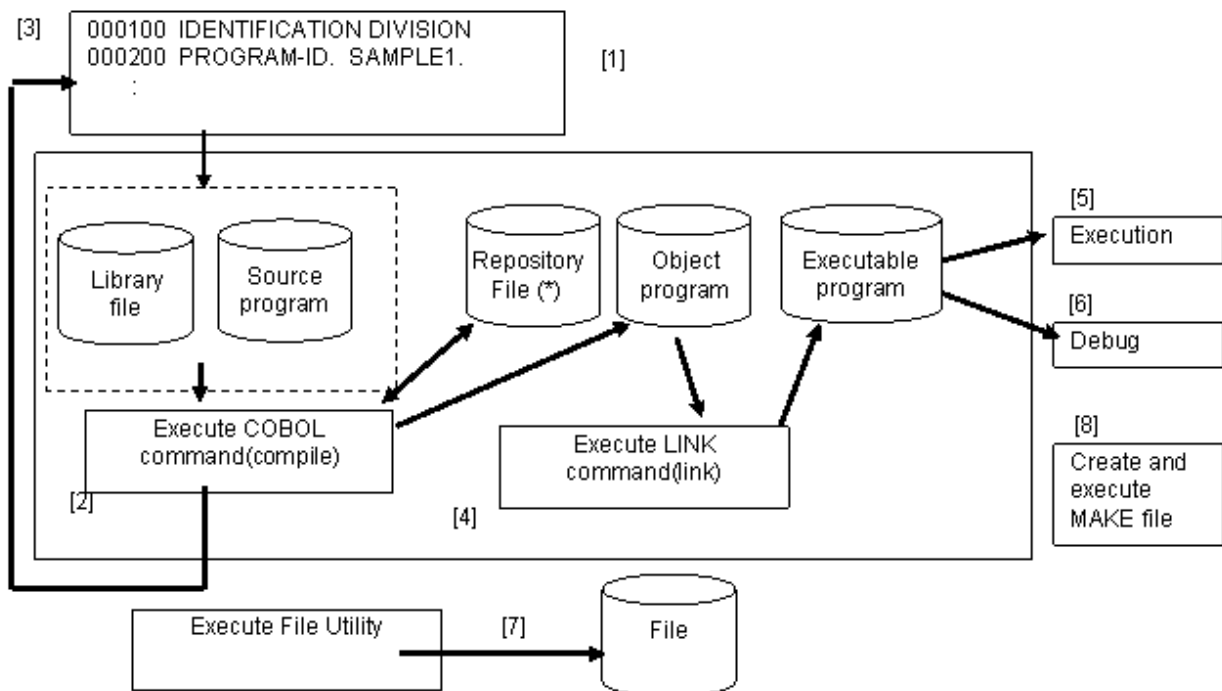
[3]

000100 IDENTIFICATION DIVISION
000200 PROGRAM-ID. SAMPLE1.
:

[1]

Library file

Source program

Repository File (*)

Object program

Executable program

[5]
Execution

[6]
Debug

Execute COBOL command(compile)

[2]

Execute LINK command(link)

[4]

[8]
Create and execute MAKE file

Execute File Utility

[7]

File